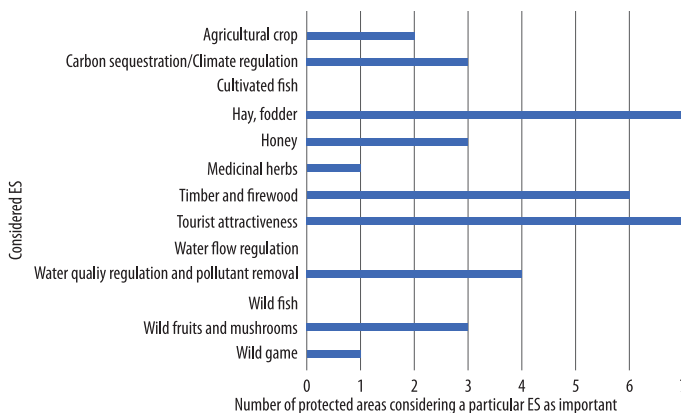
Considered ES

Agricultural crop
Carbon sequestration/Climate regulation
Cultivated fish
Hay, fodder
Honey
Medicinal herbs
Timber and firewood
Tourist attractiveness
Water flow regulation
Water qualiy regulation and pollutant removal
Wild fish
Wild fruits and mushrooms
Wild game

0 1 2 3 4 5 6

Number of protected areas considering a particular ES as important